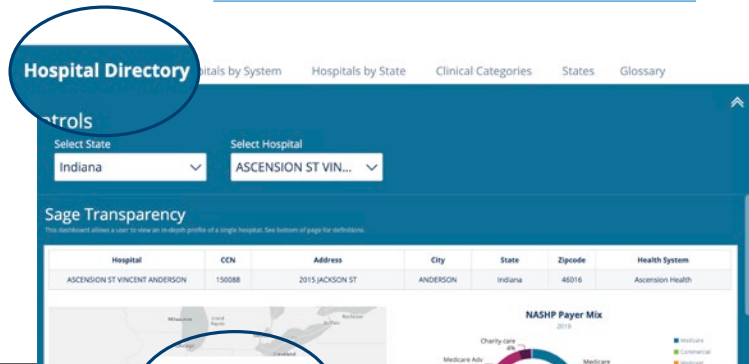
Hospital Directory itals by System Hospitals by State Clinical Categories States Glossary

ntrols

Select State
Indiana

Select Hospital
ASCENSION ST VIN...

Sage Transparency

This dashboard allows a user to view an in-depth profile of a single hospital. See bottom of page for definitions.

| Hospital | CCN | Address | City | State | Zipcode | Health System |
|---|---|---|---|---|---|---|
| ASCENSION ST VINCENT ANDERSON | 150088 | 2015 JACKSON ST | ANDERSON | Indiana | 46016 | Ascension Health |

NASHP Payer Mix
2019

Charity care
4%

Medicare Adv

Medicare

Medicare
Commercial
Medicaid

Milwaukee
Grand Rapids
Detroit
Cleveland
Rochester
Buffalo
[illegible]